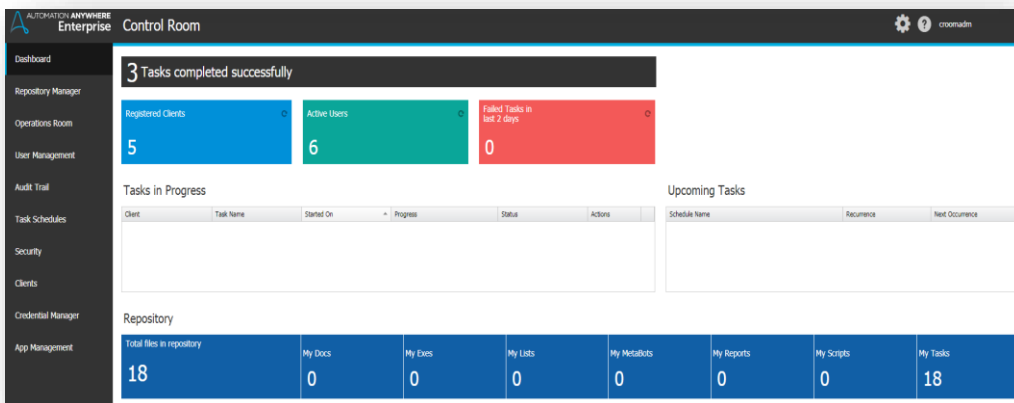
AUTOMATION ANYWHERE Enterprise Control Room

croomadm

Dashboard
Repository Manager
Operations Room
User Management
Audit Trail
Task Schedules
Security
Clients
Credential Manager
App Management

3 Tasks completed successfully

Registered Clients
5

Active Users
6

Failed Tasks in last 2 days
0

Tasks in Progress

| Client | Task Name | Started On | Progress | Status | Actions |
|---|---|---|---|---|---|

Upcoming Tasks

| Schedule Name | Recurrence | Next Occurrence |
|---|---|---|

Repository

Total files in repository
18

My Docs
0

My Exes
0

My Lists
0

My MetaBots
0

My Reports
0

My Scripts
0

My Tasks
18